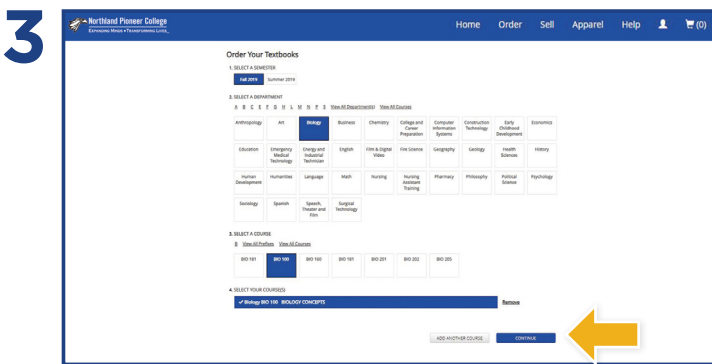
3

Northland Pioneer College
EXPANDING MINDS • TRANSFORMING LIVES

Home Order Sell Apparel Help (0)

Order Your Textbooks

1. SELECT A SEMESTER

Fall 2019 Summer 2019

2. SELECT A DEPARTMENT

A B C E F G H L M N P S View All Department(s) View All Courses

| Anthropology | Art | Biology | Business | Chemistry | College and Career Preparation | Computer Information Systems | Construction Technology | Early Childhood Development | Economics |
|---|---|---|---|---|---|---|---|---|---|
| Education | Emergency Medical Technology | Energy and Industrial Technician | English | Film & Digital Video | Fire Science | Geography | Geology | Health Sciences | History |
| Human Development | Humanities | Language | Math | Nursing | Nursing Assistant Training | Pharmacy | Philosophy | Political Science | Psychology |
| Sociology | Spanish | Speech, Theater and Film | Surgical Technology | | | | | | |

3. SELECT A COURSE

B View All Prefixes View All Courses

| BIO 181 | BIO 100 | BIO 160 | BIO 161 | BIO 201 | BIO 202 | BIO 205 |
|---|---|---|---|---|---|---|

4. SELECT YOUR COURSE(S)

✓ Biology BIO 100 BIOLOGY CONCEPTS Remove

ADD ANOTHER COURSE CONTINUE